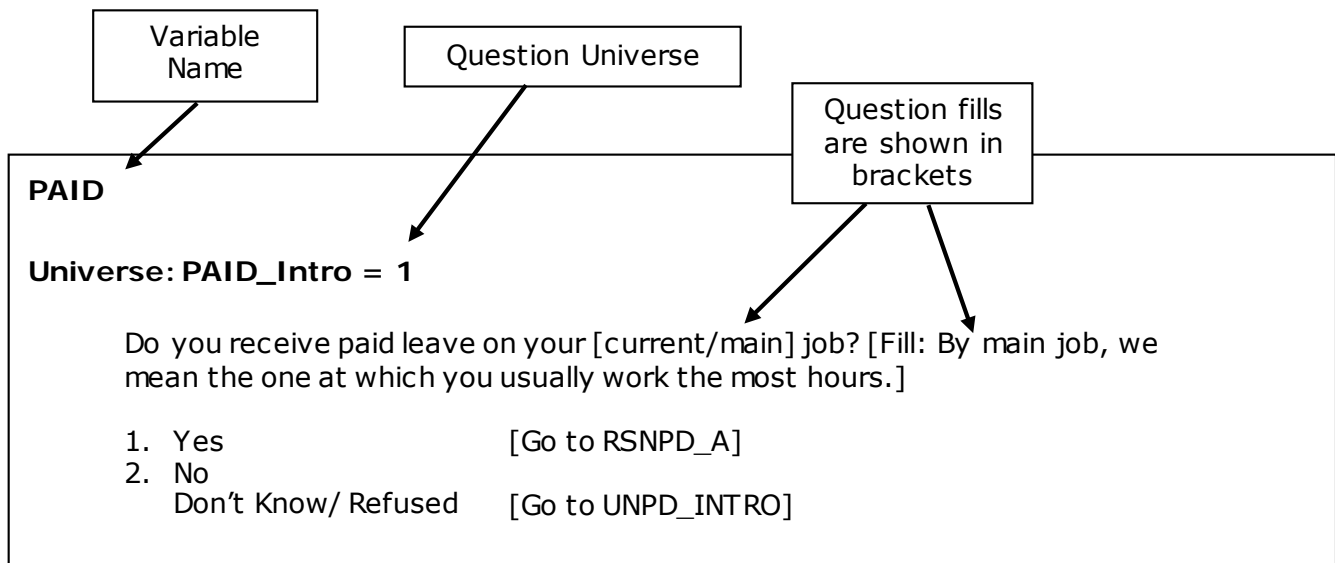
Variable Name

Question Universe

Question fills are shown in brackets

PAID

Universe: PAID_Intro = 1

Do you receive paid leave on your [current/main] job? [Fill: By main job, we mean the one at which you usually work the most hours.]

1. Yes [Go to RSNPD_A]
2. No
Don't Know/ Refused [Go to UNPD_INTRO]